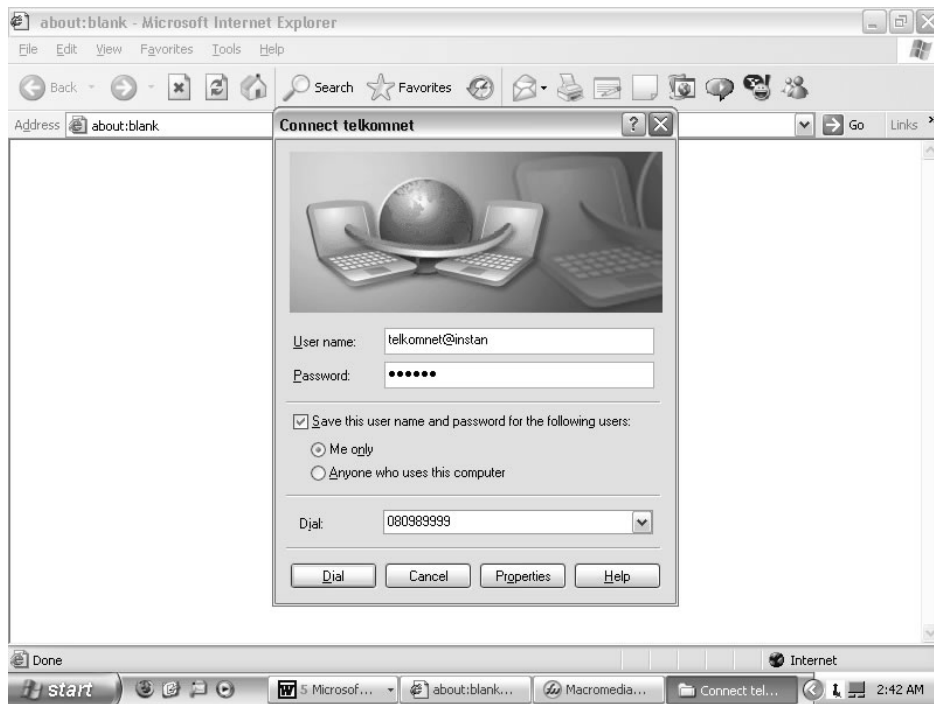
about:blank - Microsoft Internet Explorer

File Edit View Favorites Tools Help

Back Search Favorites

Address about:blank Go Links

Connect telkomnet

User name: telkomnet@instan

Password: ••••••

Save this user name and password for the following users:

Me only

Anyone who uses this computer

Dial: 080989999

Dial Cancel Properties Help

Done Internet

start 5 Microsof... about:blank... Macromedia... Connect tel... 2:42 AM